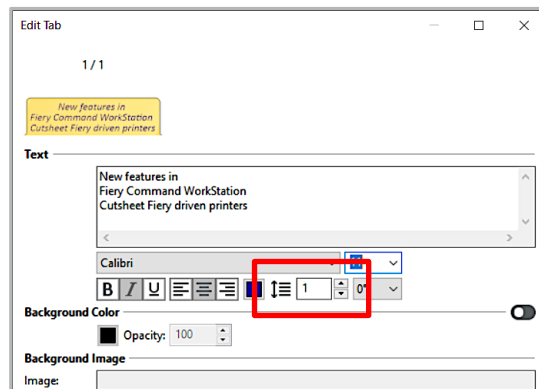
Edit Tab

1 / 1

New features in
Fiery Command WorkStation
Cutsheet Fiery driven printers

Text

New features in
Fiery Command WorkStation
Cutsheet Fiery driven printers

Calibri

B I U

1

0°

Background Color

Opacity: 100

Background Image

Image: